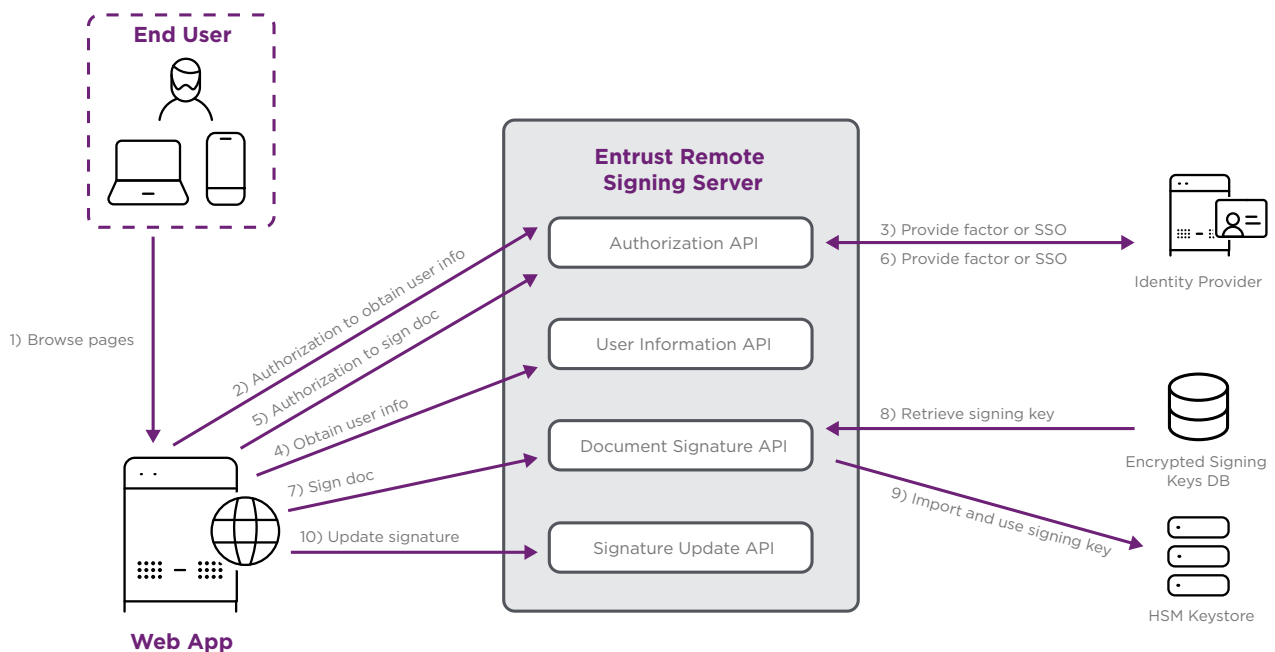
End User

1) Browse pages

2) Authorization to obtain user info

5) Authorization to sign doc

4) Obtain user info

7) Sign doc

10) Update signature

Web App

Entrust Remote Signing Server

Authorization API

User Information API

Document Signature API

Signature Update API

3) Provide factor or SSO

6) Provide factor or SSO

Identity Provider

8) Retrieve signing key

Encrypted Signing Keys DB

9) Import and use signing key

HSM Keystore